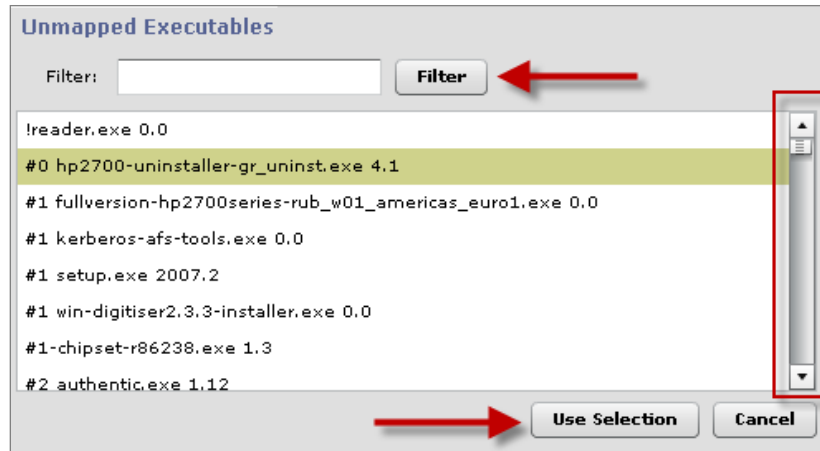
Unmapped Executables

Filter:

Filter

!reader.exe 0.0

#0 hp2700-uninstaller-gr_uninst.exe 4.1

#1 fullversion-hp2700series-rub_w01_americas_euro1.exe 0.0

#1 kerberos-afs-tools.exe 0.0

#1 setup.exe 2007.2

#1 win-digitiser2.3.3-installer.exe 0.0

#1-chipset-r86238.exe 1.3

#2 authentic.exe 1.12

Use Selection

Cancel